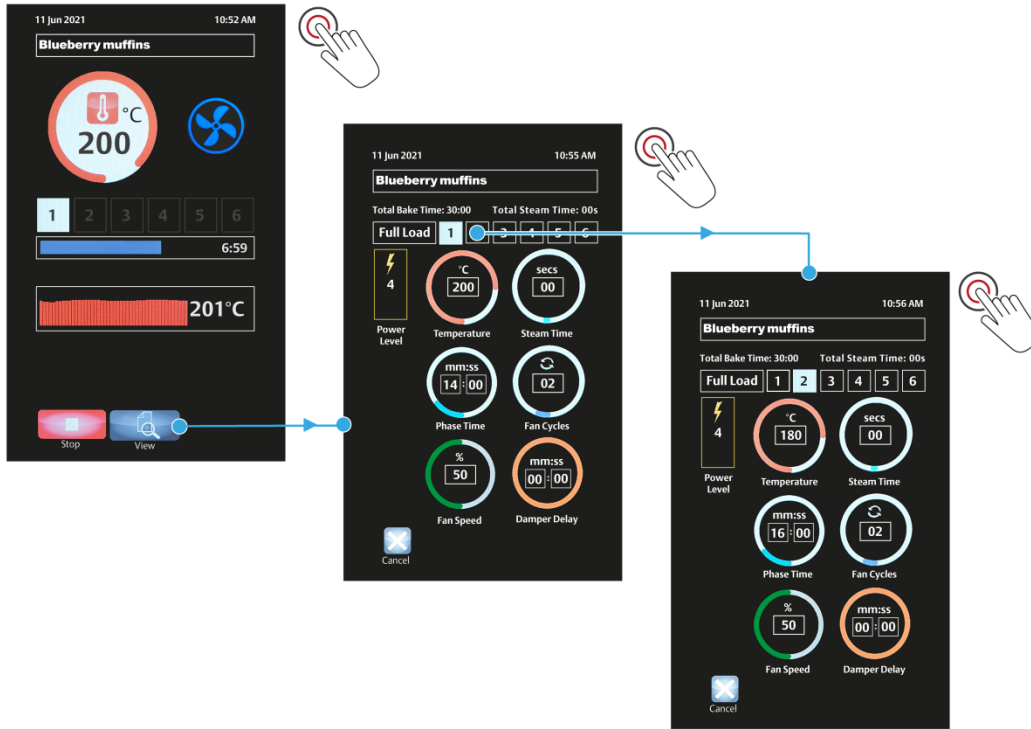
11 Jun 2021 10:52 AM

Blueberry muffins

°C
200

1 2 3 4 5 6

6:59

201°C

Stop View

11 Jun 2021 10:55 AM

Blueberry muffins

Total Bake Time: 30:00 Total Steam Time: 00s

Full Load 1 2 3 4 5 6

4
Power Level

°C
200
Temperature

secs
00
Steam Time

mm:ss
14 : 00
Phase Time

02
Fan Cycles

%
50
Fan Speed

mm:ss
00 : 00
Damper Delay

Cancel

11 Jun 2021 10:56 AM

Blueberry muffins

Total Bake Time: 30:00 Total Steam Time: 00s

Full Load 1 2 3 4 5 6

4
Power Level

°C
180
Temperature

secs
00
Steam Time

mm:ss
16 : 00
Phase Time

02
Fan Cycles

%
50
Fan Speed

mm:ss
00 : 00
Damper Delay

Cancel